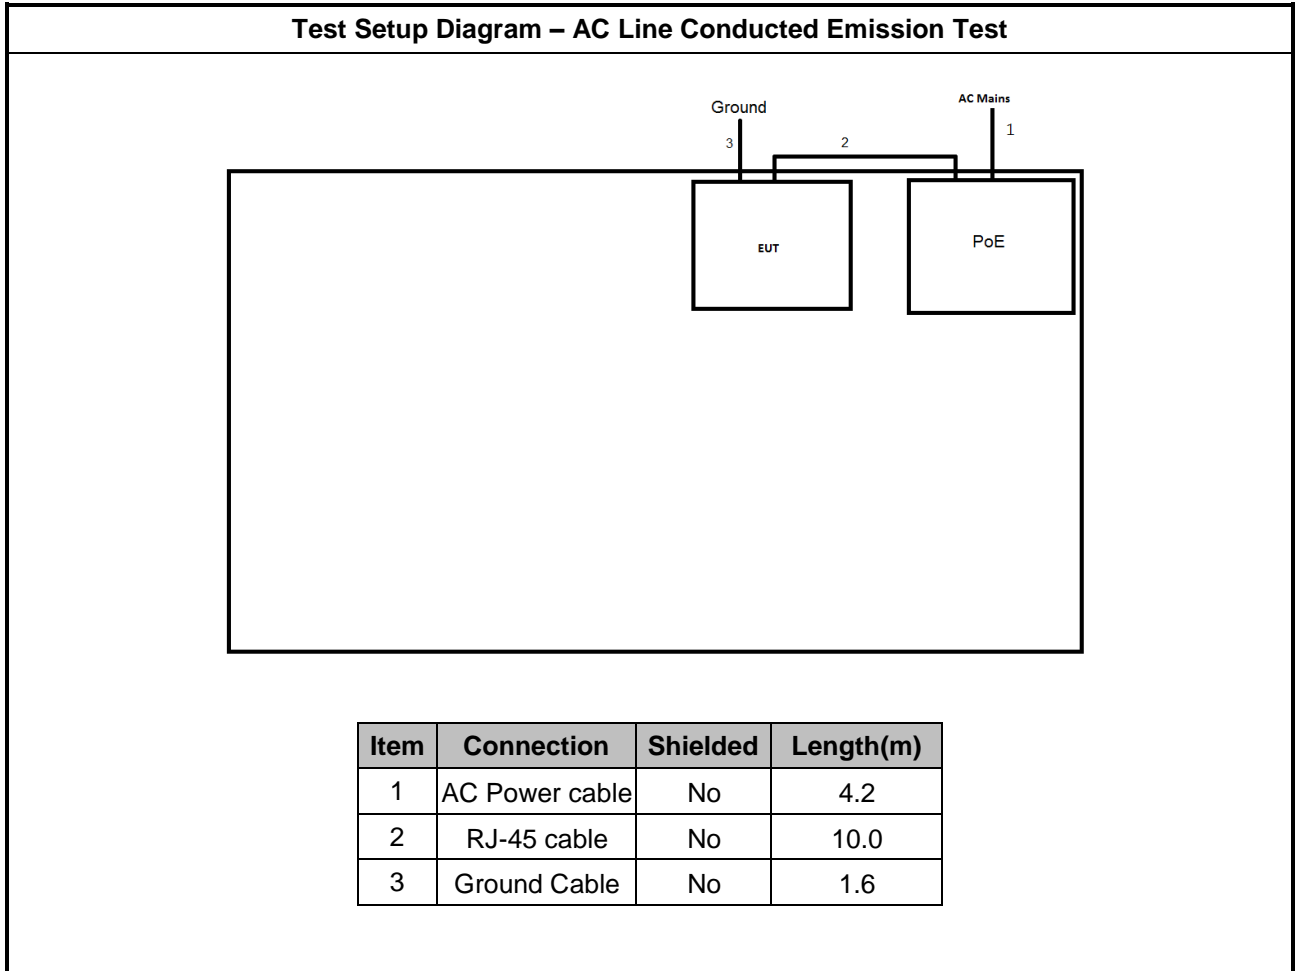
Test Setup Diagram – AC Line Conducted Emission Test

Ground
3
2
AC Mains
1
EUT
PoE

| Item | Connection | Shielded | Length(m) |
|---|---|---|---|
| 1 | AC Power cable | No | 4.2 |
| 2 | RJ-45 cable | No | 10.0 |
| 3 | Ground Cable | No | 1.6 |